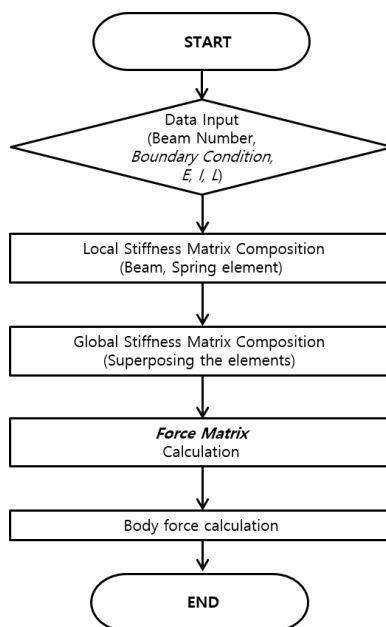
START

Data Input
(Beam Number,
Boundary Condition,
E, I, L)

Local Stiffness Matrix Composition
(Beam, Spring element)

Global Stiffness Matrix Composition
(Superposing the elements)

Force Matrix
Calculation

Body force calculation

END